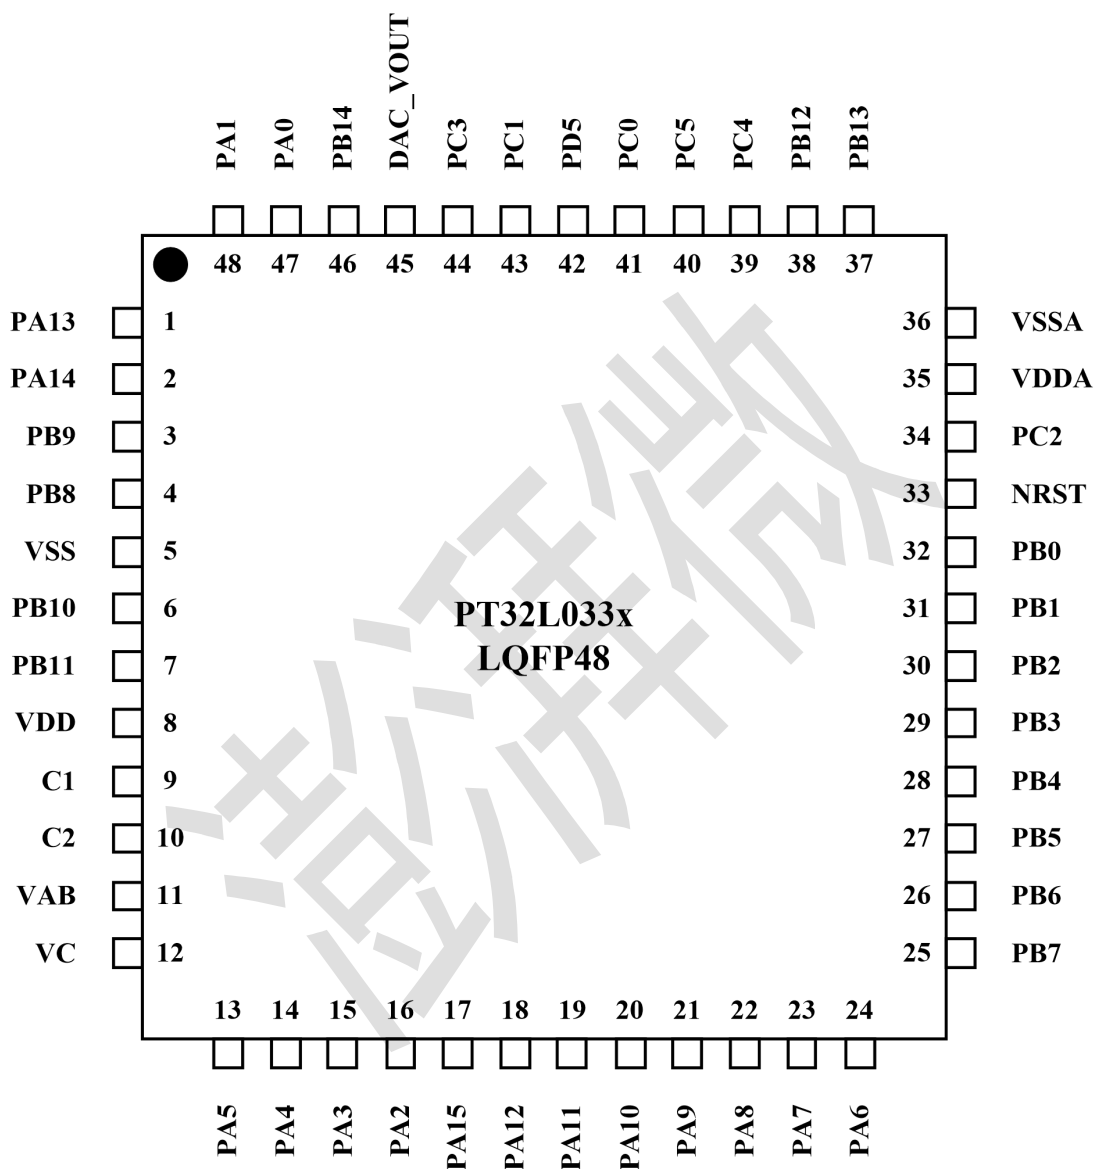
PA1 PA0 PB14 DAC_VOUT PC3 PC1 PD5 PC0 PC5 PC4 PB12 PB13

48 47 46 45 44 43 42 41 40 39 38 37

PA13 1
PA14 2
PB9 3
PB8 4
VSS 5
PB10 6
PB11 7
VDD 8
C1 9
C2 10
VAB 11
VC 12

36 VSSA
35 VDDA
34 PC2
33 NRST
32 PB0
31 PB1
30 PB2
29 PB3
28 PB4
27 PB5
26 PB6
25 PB7

PT32L033x
LQFP48

澎湃微

13 14 15 16 17 18 19 20 21 22 23 24

PA5 PA4 PA3 PA2 PA15 PA12 PA11 PA10 PA9 PA8 PA7 PA6